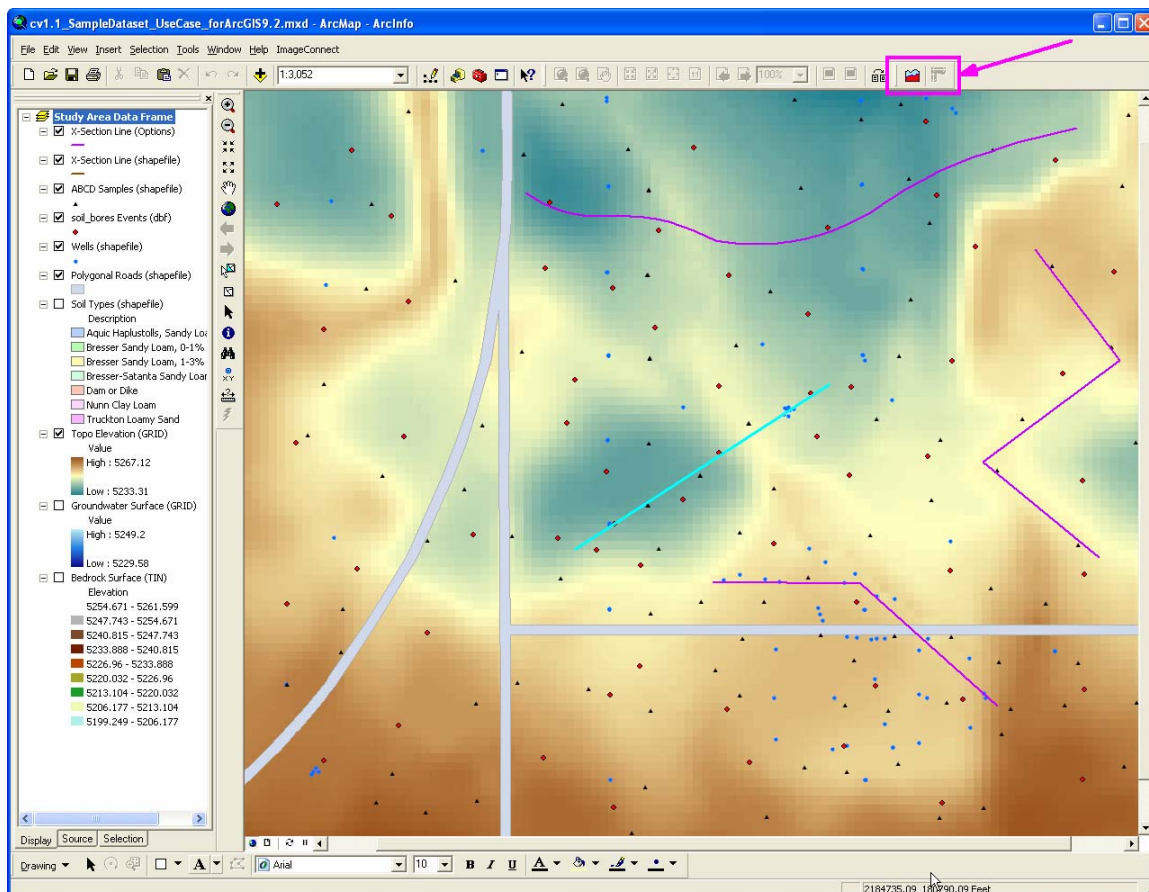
cv1.1_SampleDataset_UseCase_forArcGIS9.2.mxd - ArcMap - ArcInfo

File Edit View Insert Selection Tools Window Help ImageConnect

1:3,052

100%

Study Area Data Frame
X-Section Line (Options)
X-Section Line (shapefile)
ABCD Samples (shapefile)
soil_bores Events (dbf)
Wells (shapefile)
Polygonal Roads (shapefile)
Soil Types (shapefile)
Description
Aquic Haplustolls, Sandy Loa
Bresser Sandy Loam, 0-1%
Bresser Sandy Loam, 1-3%
Bresser-Satanta Sandy Loar
Dam or Dike
Nunn Clay Loam
Truckton Loamy Sand
Topo Elevation (GRID)
Value
High : 5267.12
Low : 5233.31
Groundwater Surface (GRID)
Value
High : 5249.2
Low : 5229.58
Bedrock Surface (TIN)
Elevation
5254.671 - 5261.599
5247.743 - 5254.671
5240.815 - 5247.743
5233.888 - 5240.815
5226.96 - 5233.888
5220.032 - 5226.96
5213.104 - 5220.032
5206.177 - 5213.104
5199.249 - 5206.177

Display Source Selection

Drawing Arial 10 B I U A

2184735.09 180790.09 Feet